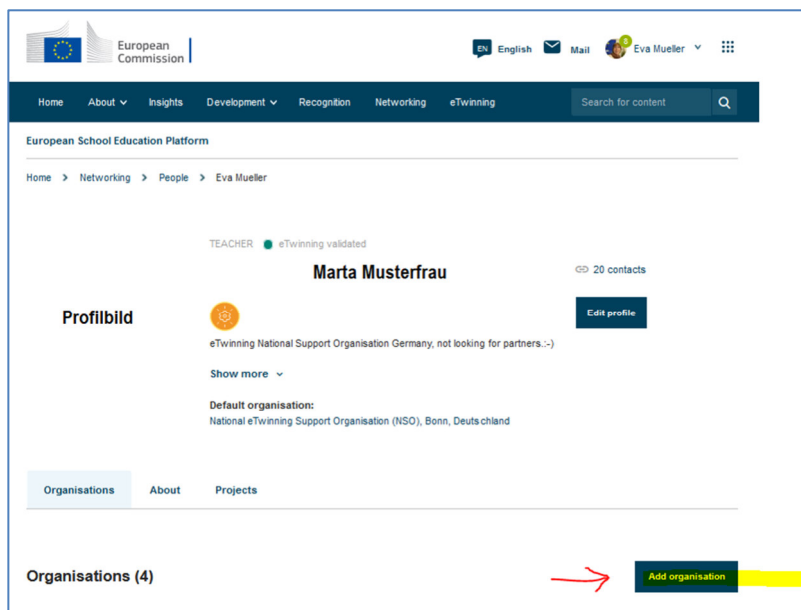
European Commission

EN English Mail Eva Mueller

Home About Insights Development Recognition Networking eTwinning Search for content

European School Education Platform

Home > Networking > People > Eva Mueller

TEACHER eTwinning validated

Marta Musterfrau

20 contacts

Profilbild

Edit profile

eTwinning National Support Organisation Germany, not looking for partners.:-)

Show more

Default organisation:
National eTwinning Support Organisation (NSO), Bonn, Deutschland

Organisations About Projects

Organisations (4)

Add organisation